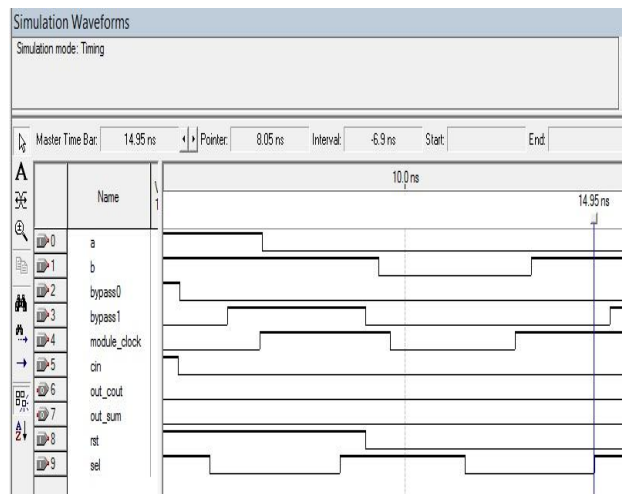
Simulation Waveforms

Simulation mode: Timing

Master Time Bar: 14.95 ns Pointer: 8.05 ns Interval: -6.9 ns Start: End:

A

| | Name | 10.0 ns 14.95 ns |
|---|---|---|
| 0 | a | |
| 1 | b | |
| 2 | bypass0 | |
| 3 | bypass1 | |
| 4 | module_clock | |
| 5 | cin | |
| 6 | out_cout | |
| 7 | out_sum | |
| 8 | rst | |
| 9 | sel | |